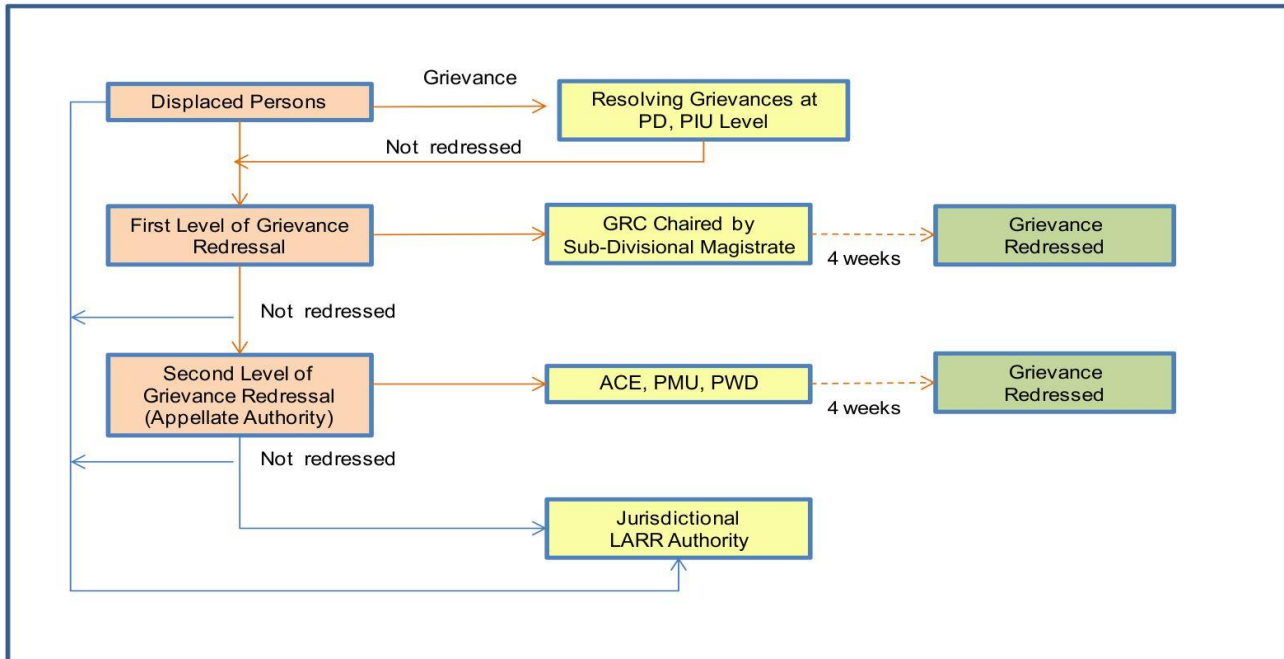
Grievance

Displaced Persons

Resolving Grievances at PD, PIU Level

Not redressed

First Level of Grievance Redressal

GRC Chaired by Sub-Divisional Magistrate

4 weeks

Grievance Redressed

Not redressed

Second Level of Grievance Redressal (Appellate Authority)

ACE, PMU, PWD

4 weeks

Grievance Redressed

Not redressed

Jurisdictional LARR Authority